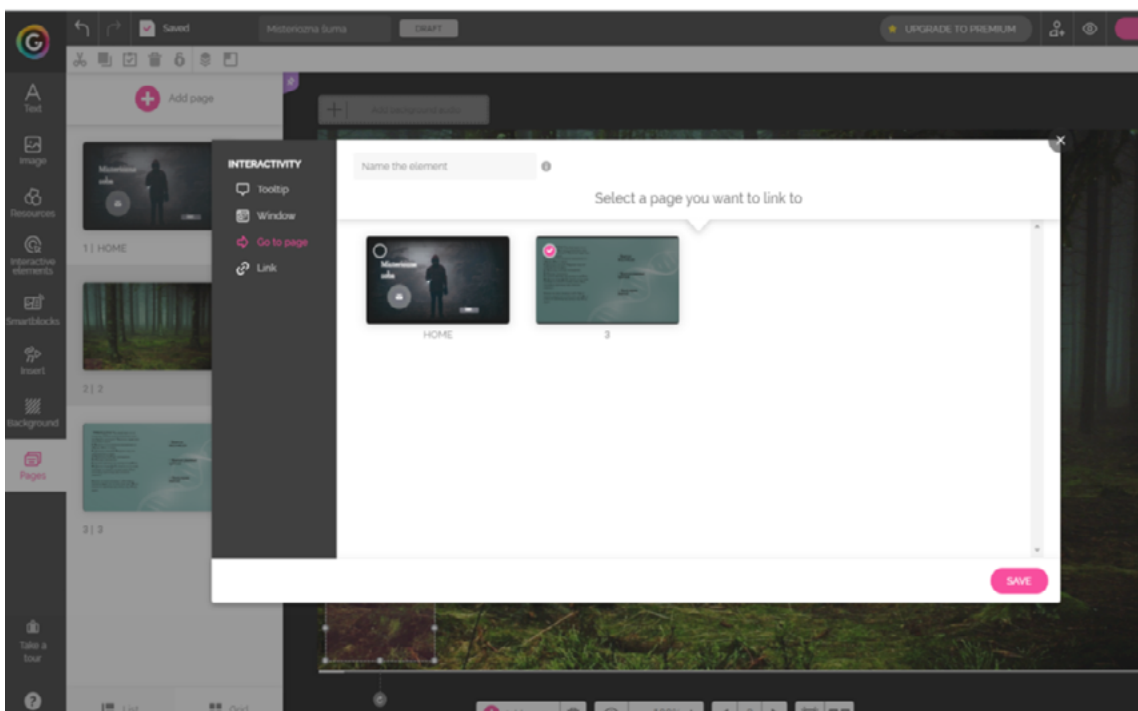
Saved
Misteriozna šuma
DRAFT
UPGRADE TO PREMIUM

Text
Image
Resources
Interactive elements
Smartblocks
Insert
Background
Pages
Take a tour

Add page
Add background audio

1 | HOME
2 | 2
3 | 3

INTERACTIVITY
Tooltip
Window
Go to page
Link

Name the element
Select a page you want to link to

HOME
3

SAVE

List
Grid